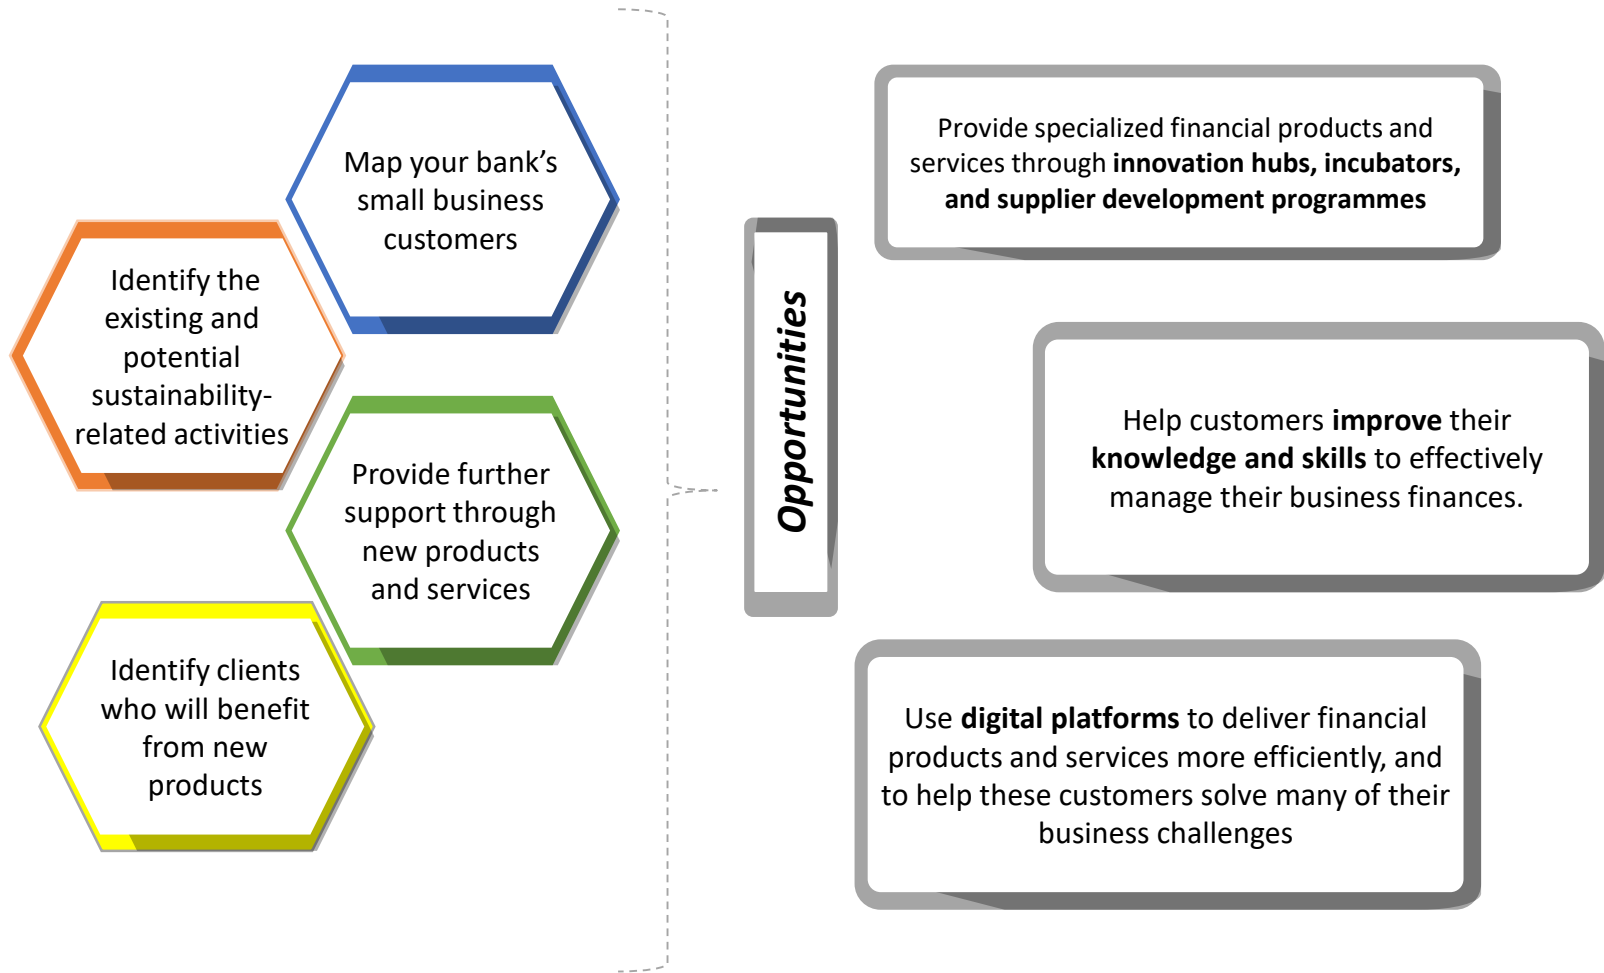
Map your bank's small business customers

Identify the existing and potential sustainability-related activities

Provide further support through new products and services

Identify clients who will benefit from new products

Opportunities

Provide specialized financial products and services through **innovation hubs, incubators, and supplier development programmes**

Help customers **improve** their **knowledge and skills** to effectively manage their business finances.

Use **digital platforms** to deliver financial products and services more efficiently, and to help these customers solve many of their business challenges